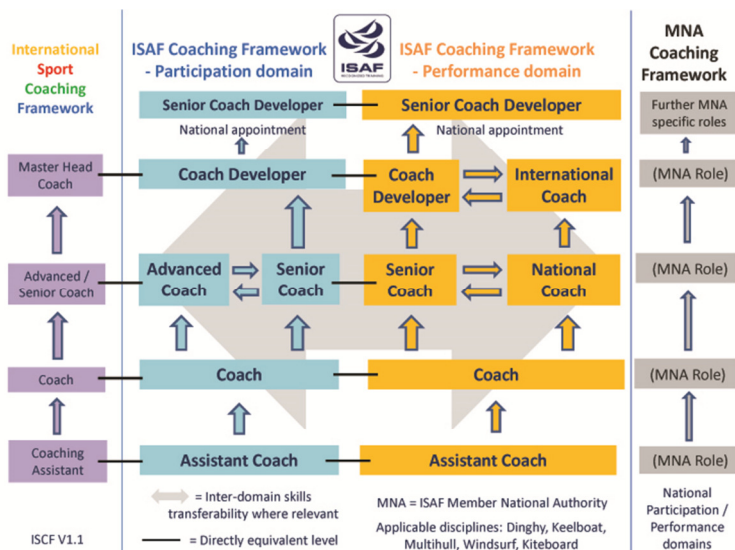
International Sport Coaching Framework

ISAF Coaching Framework - Participation domain

ISAF

ISAF Coaching Framework - Performance domain

MNA Coaching Framework

Senior Coach Developer

National appointment

Senior Coach Developer

National appointment

Further MNA specific roles

Master Head Coach

Coach Developer

Coach Developer

International Coach

(MNA Role)

Advanced / Senior Coach

Advanced Coach

Senior Coach

Senior Coach

National Coach

(MNA Role)

Coach

Coach

Coach

(MNA Role)

Coaching Assistant

Assistant Coach

Assistant Coach

(MNA Role)

= Inter-domain skills transferability where relevant

= Directly equivalent level

MNA = ISAF Member National Authority

Applicable disciplines: Dinghy, Keelboat, Multihull, Windsurf, Kiteboard

National Participation / Performance domains

ISCF V1.1